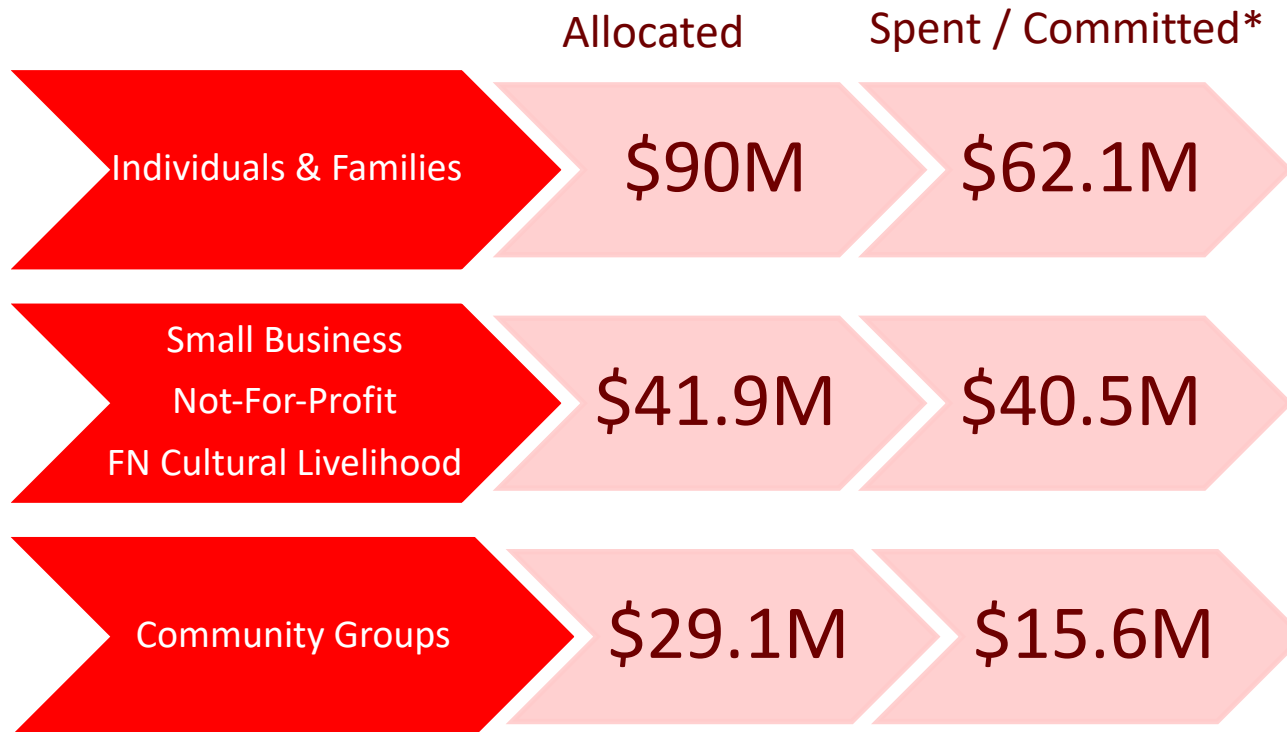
| | Allocated | Spent / Committed* |
|---|---|---|
| Individuals & Families | \$90M | \$62.1M |
| Small Business<br>Not-For-Profit<br>FN Cultural Livelihood | \$41.9M | \$40.5M |
| Community Groups | \$29.1M | \$15.6M |